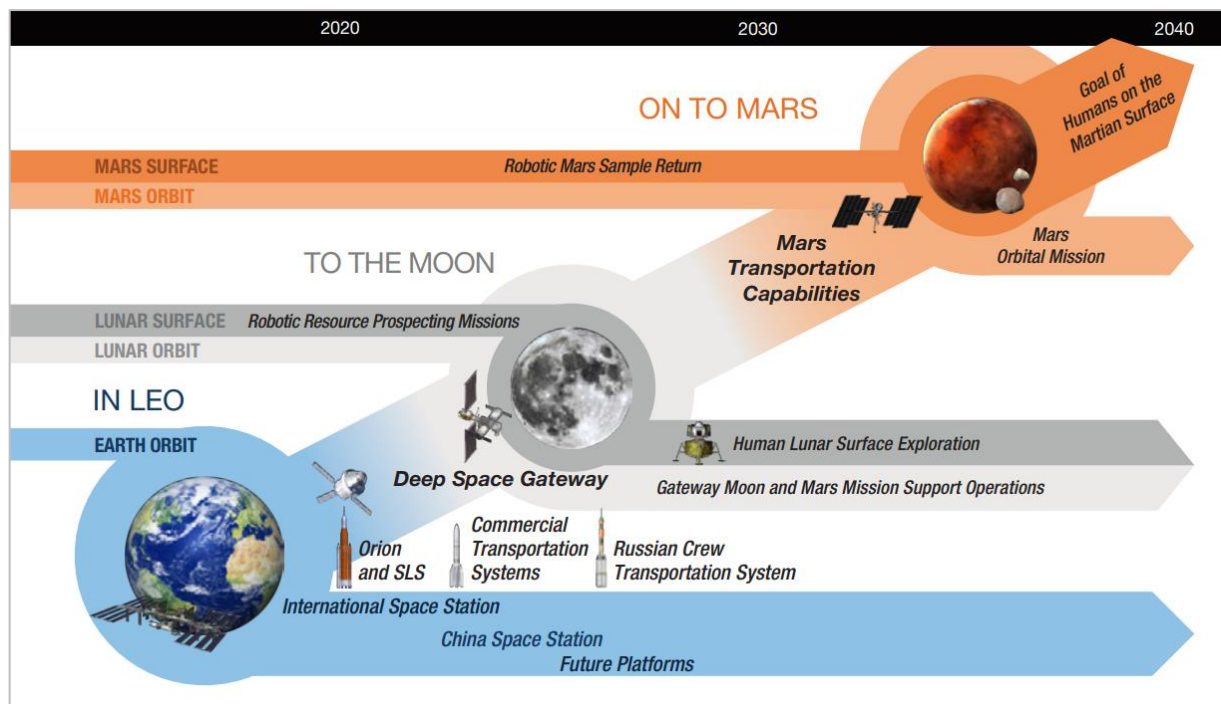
2020
2030
2040

ON TO MARS

Goal of Humans on the Martian Surface

MARS SURFACE
Robotic Mars Sample Return
MARS ORBIT

Mars Transportation Capabilities

Mars Orbital Mission

TO THE MOON

LUNAR SURFACE
Robotic Resource Prospecting Missions
LUNAR ORBIT

IN LEO

EARTH ORBIT

Human Lunar Surface Exploration

Deep Space Gateway

Gateway Moon and Mars Mission Support Operations

Orion and SLS

Commercial Transportation Systems

Russian Crew Transportation System

International Space Station

China Space Station

Future Platforms